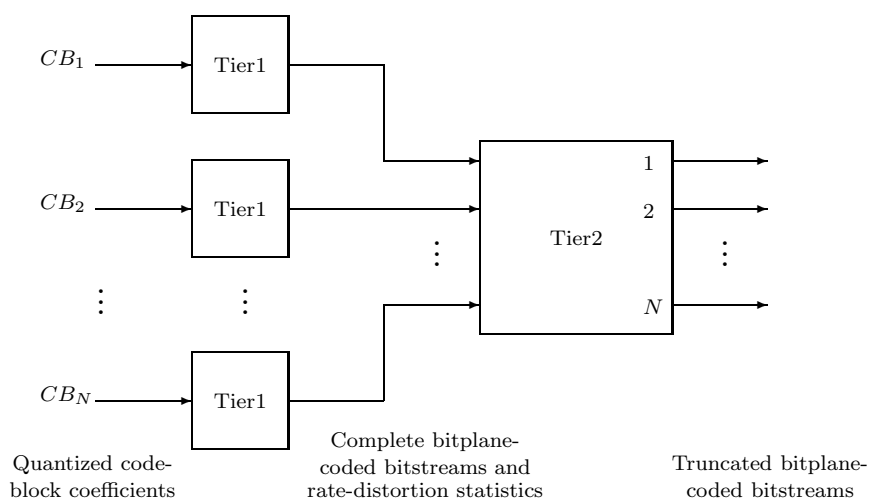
$CB_1$

Tier1

$CB_2$

Tier1

$\vdots$

$\vdots$

$CB_N$

Tier1

$\vdots$

Tier2

1

2

$N$

$\vdots$

Quantized code-block coefficients

Complete bitplane-coded bitstreams and rate-distortion statistics

Truncated bitplane-coded bitstreams